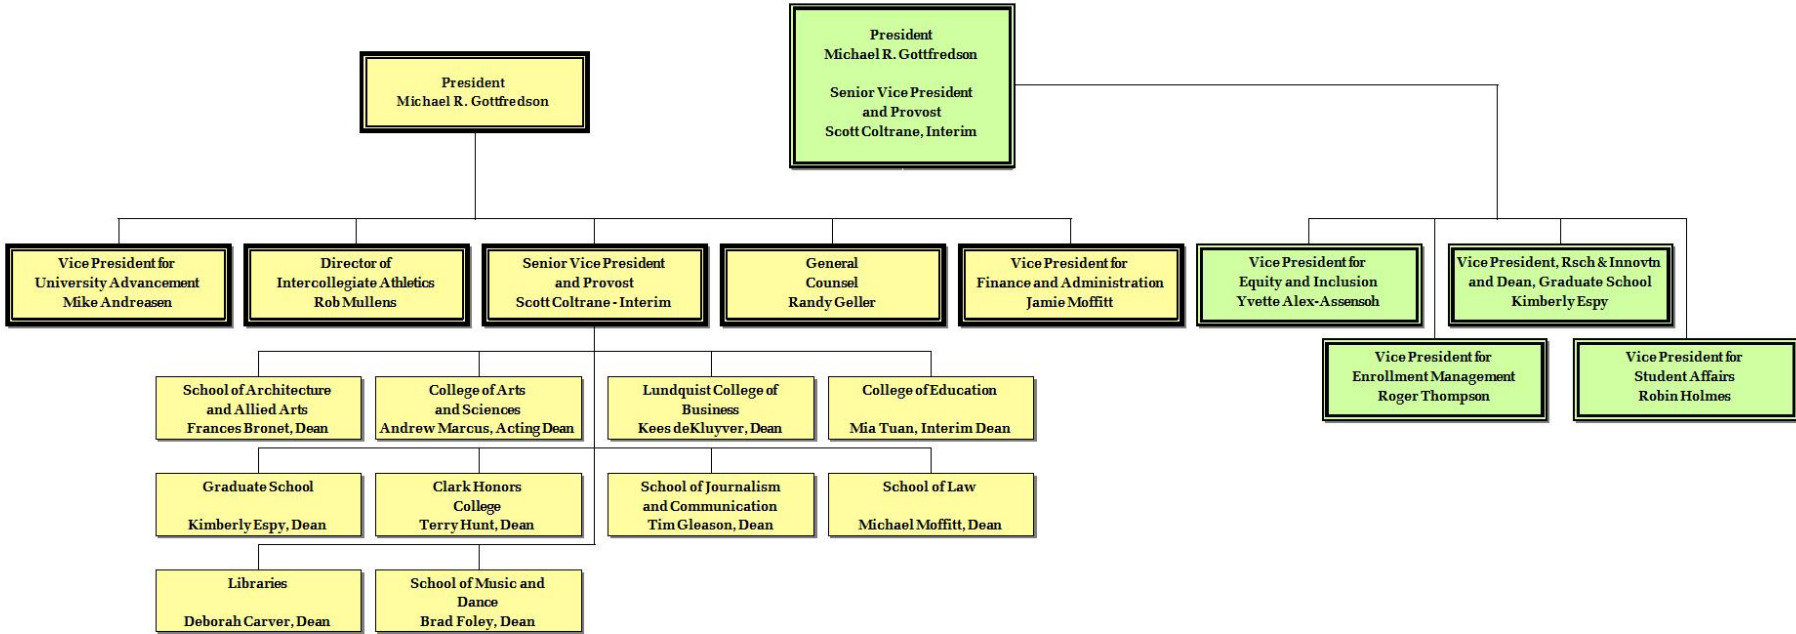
President
Michael R. Gottfredson

Senior Vice President
and Provost
Scott Coltrane, Interim

President
Michael R. Gottfredson

Vice President for
University Advancement
Mike Andreasen

Director of
Intercollegiate Athletics
Rob Mullens

Senior Vice President
and Provost
Scott Coltrane - Interim

General
Counsel
Randy Geller

Vice President for
Finance and Administration
Jamie Moffitt

Vice President for
Equity and Inclusion
Yvette Alex-Assensoh

Vice President, Rsch & Innovtn
and Dean, Graduate School
Kimberly Espy

Vice President for
Enrollment Management
Roger Thompson

Vice President for
Student Affairs
Robin Holmes

School of Architecture
and Allied Arts
Frances Bronet, Dean

College of Arts
and Sciences
Andrew Marcus, Acting Dean

Lundquist College of
Business
Kees deKluyver, Dean

College of Education

Mia Tuan, Interim Dean

Graduate School

Kimberly Espy, Dean

Clark Honors
College
Terry Hunt, Dean

School of Journalism
and Communication
Tim Gleason, Dean

School of Law

Michael Moffitt, Dean

Libraries

Deborah Carver, Dean

School of Music and
Dance
Brad Foley, Dean